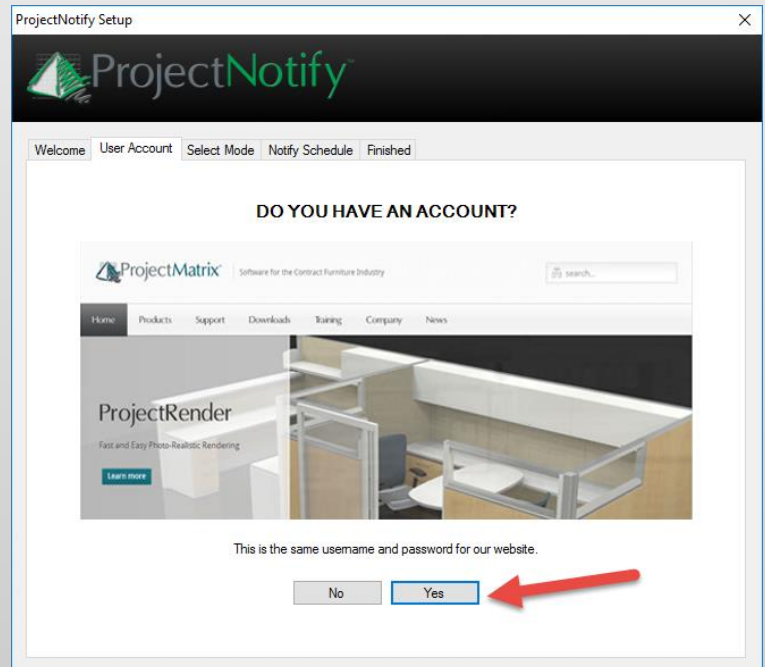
ProjectNotify Setup
×
ProjectNotify

Welcome | User Account | Select Mode | Notify Schedule | Finished

DO YOU HAVE AN ACCOUNT?

ProjectMatrix | Software for the Contract Furniture Industry
search...
Home Products Support Downloads Training Company News

ProjectRender
Fast and Easy Photo-Realistic Rendering
Learn more

This is the same username and password for our website.

No
Yes